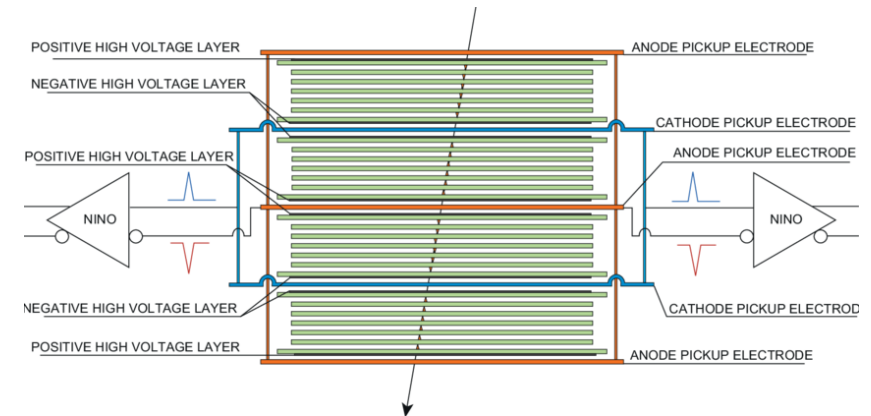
POSITIVE HIGH VOLTAGE LAYER
NEGATIVE HIGH VOLTAGE LAYER
POSITIVE HIGH VOLTAGE LAYER
NINO
NEGATIVE HIGH VOLTAGE LAYER
POSITIVE HIGH VOLTAGE LAYER
ANODE PICKUP ELECTRODE
CATHODE PICKUP ELECTRODE
ANODE PICKUP ELECTRODE
NINO
CATHODE PICKUP ELECTROD
ANODE PICKUP ELECTRODE